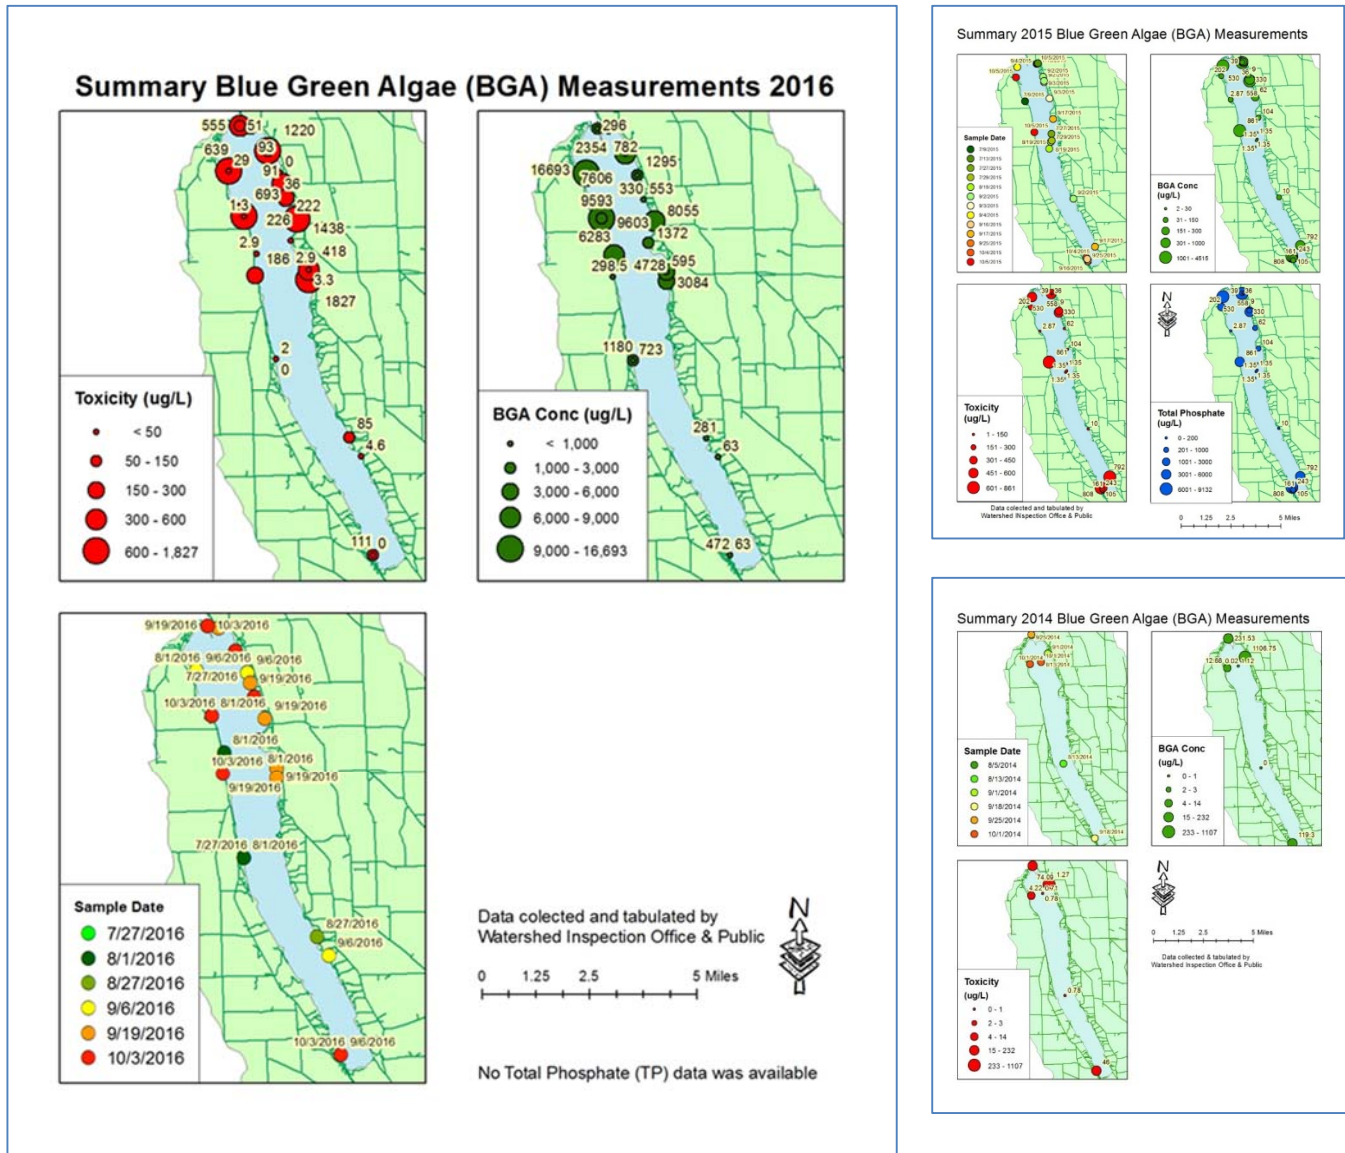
Summary Blue Green Algae (BGA) Measurements 2016

555 51 1220 639 93 29 0 91 36 693 1.3 222 226 1438 2.9 418 186 2.9 3.3 1827 2 0 85 4.6 111 0

Toxicity (ug/L)
< 50
50 - 150
150 - 300
300 - 600
600 - 1,827

296 2354 782 1295 16693 7606 330 553 9593 8055 9603 6283 1372 298.5 4728 595 3084 1180 723 281 63 472 63

BGA Conc (ug/L)
< 1,000
1,000 - 3,000
3,000 - 6,000
6,000 - 9,000
9,000 - 16,693

9/19/2016 10/3/2016 8/1/2016 9/6/2016 9/6/2016 7/27/2016 9/19/2016 10/3/2016 8/1/2016 9/19/2016 8/1/2016 10/3/2016 8/1/2016 9/19/2016 9/19/2016 7/27/2016 8/1/2016 8/27/2016 9/6/2016 10/3/2016 9/6/2016

Sample Date
7/27/2016
8/1/2016
8/27/2016
9/6/2016
9/19/2016
10/3/2016

Data colected and tabulated by Watershed Inspection Office & Public

0 1.25 2.5 5 Miles

N

No Total Phosphate (TP) data was available

Summary 2015 Blue Green Algae (BGA) Measurements

Sample Date
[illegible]

BGA Conc (ug/L)
2 - 30
31 - 150
151 - 300
301 - 1000
1001 - 4515

202 530 39 9 330 2.87 558 62 104 86 1.35 1.35 1.35 10 792 161 243 608 105

Toxicity (ug/L)
1 - 150
151 - 300
301 - 450
451 - 600
601 - 861

Total Phosphate (ug/L)
0 - 200
201 - 1000
1001 - 3000
3001 - 6000
6001 - 9132

N

Data colected and tabulated by Watershed Inspection Office & Public

0 1.25 2.5 5 Miles

Summary 2014 Blue Green Algae (BGA) Measurements

Sample Date
8/5/2014
8/13/2014
9/1/2014
9/18/2014
9/25/2014
10/1/2014

BGA Conc (ug/L)
0 - 1
2 - 3
4 - 14
15 - 232
233 - 1107

231.53 1106.75 12.68 0.02 0.12 0 119.3

74.09 1.27 4.22 0.2 0.78 0.78 46

Toxicity (ug/L)
0 - 1
2 - 3
4 - 14
15 - 232
233 - 1107

N

0 1.25 2.5 5 Miles

Data colected & tabulated by Watershed Inspection Office & Public